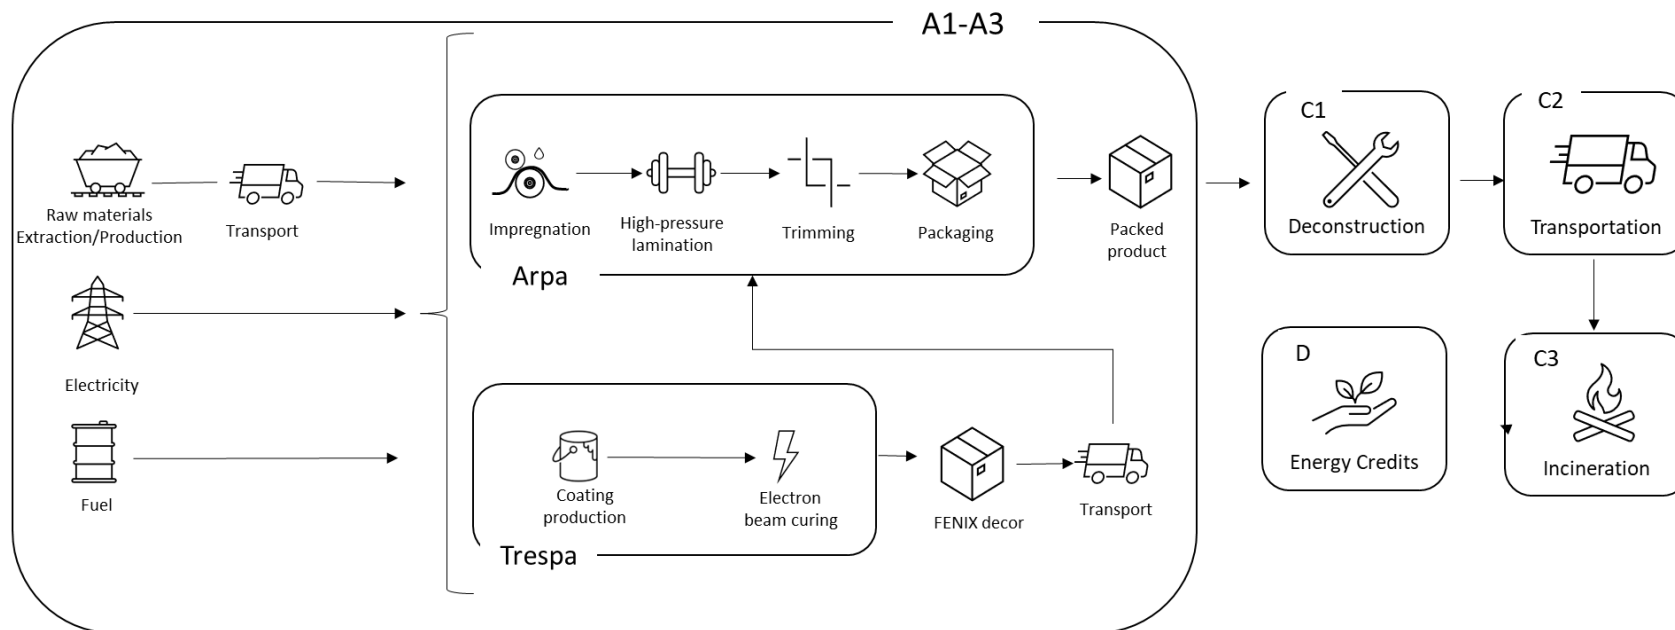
A1-A3

Raw materials Extraction/Production

Transport

Electricity

Fuel

Impregnation

High-pressure lamination

Trimming

Packaging

Arpa

Packed product

Coating production

Electron beam curing

Trespa

FENIX decor

Transport

C1

Deconstruction

C2

Transportation

D

Energy Credits

C3

Incineration